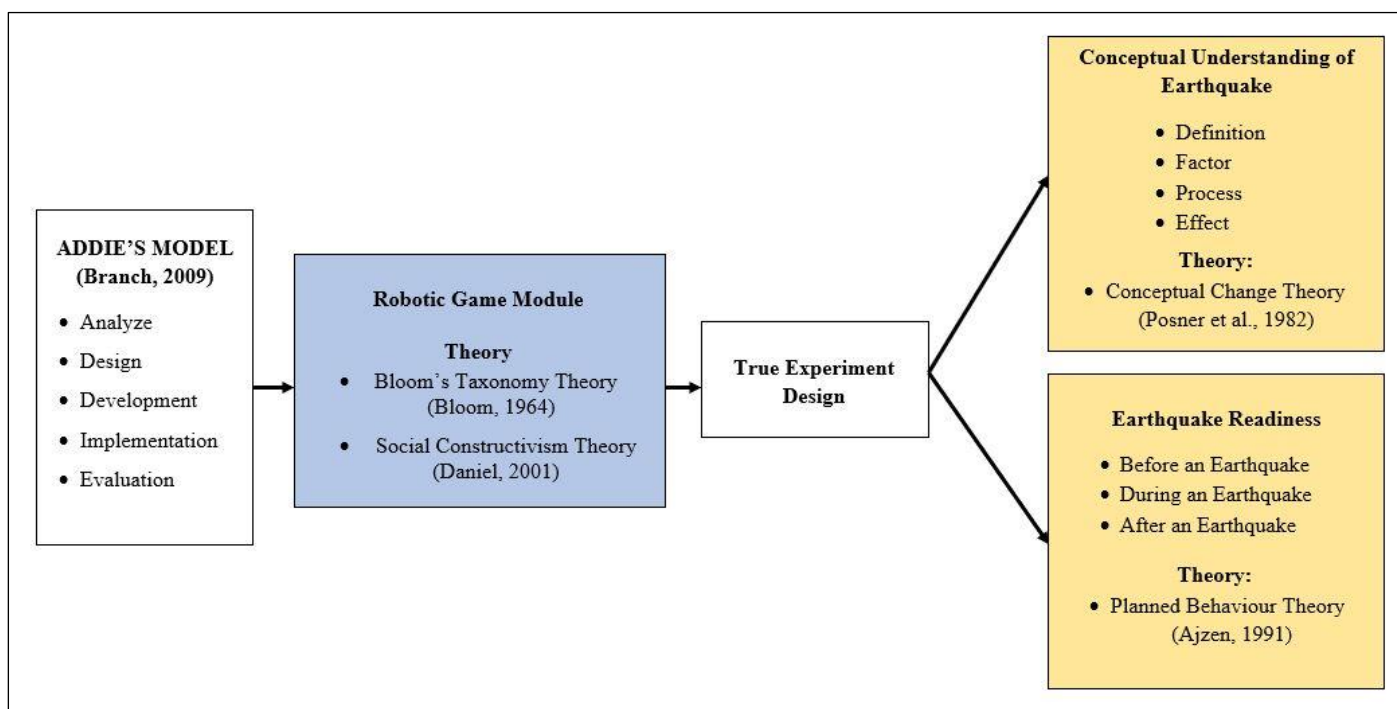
ADDIE'S MODEL
(Branch, 2009)

- Analyze
- Design
- Development
- Implementation
- Evaluation

Robotic Game Module

Theory

- Bloom's Taxonomy Theory (Bloom, 1964)
- Social Constructivism Theory (Daniel, 2001)

True Experiment Design

Conceptual Understanding of Earthquake

- Definition
- Factor
- Process
- Effect

Theory:

- Conceptual Change Theory (Posner et al., 1982)

Earthquake Readiness

- Before an Earthquake
- During an Earthquake
- After an Earthquake

Theory:

- Planned Behaviour Theory (Ajzen, 1991)